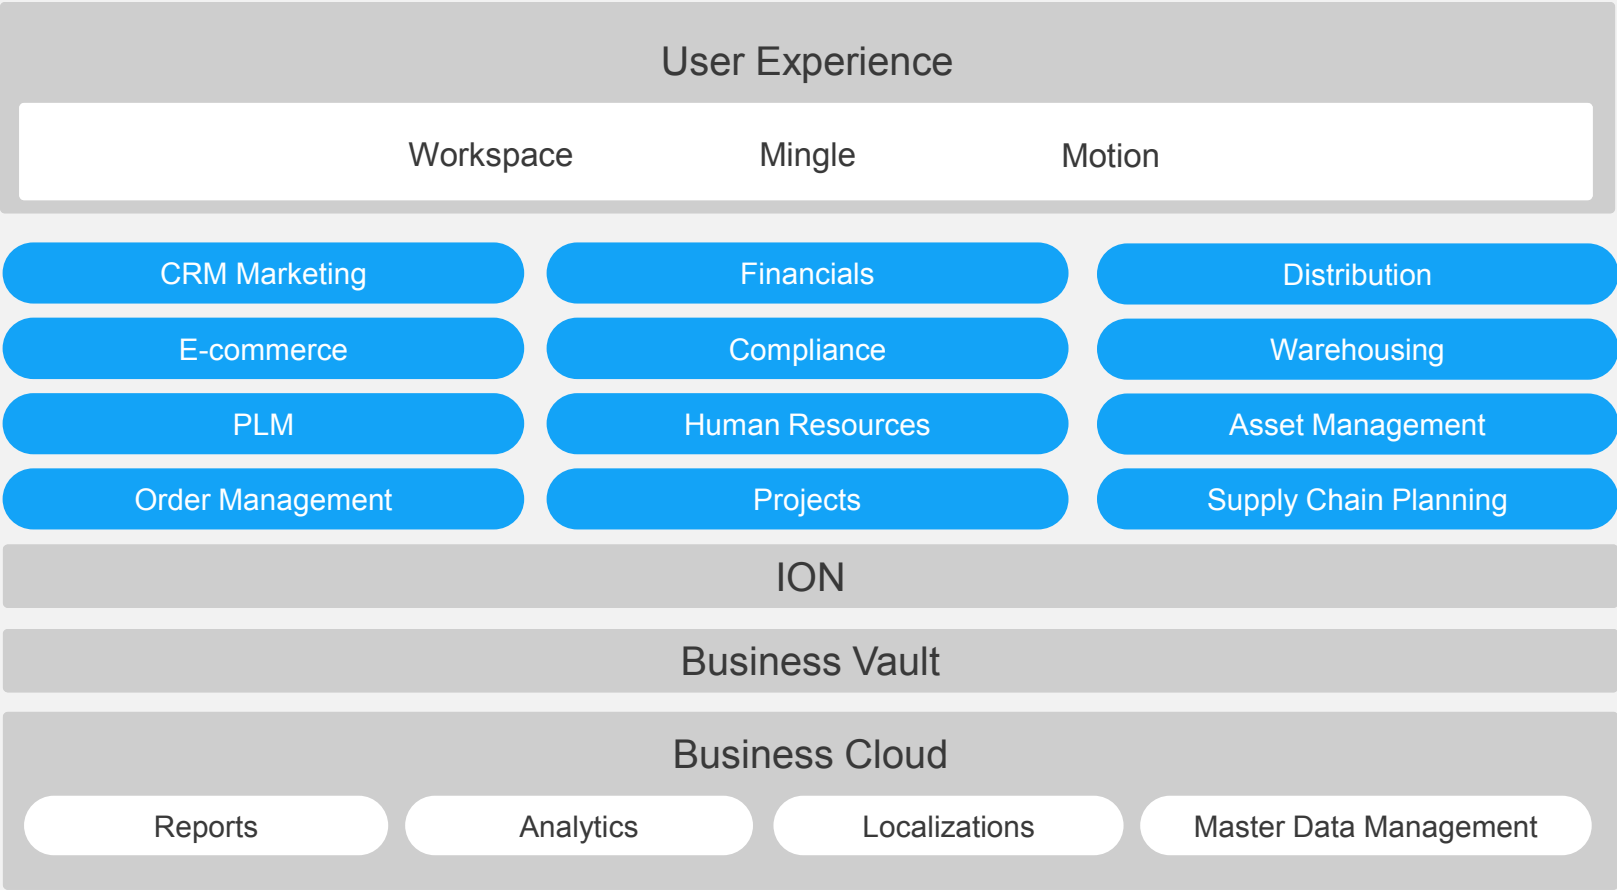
User Experience

Workspace Mingle Motion

CRM Marketing
E-commerce
PLM
Order Management

Financials
Compliance
Human Resources
Projects

Distribution
Warehousing
Asset Management
Supply Chain Planning

ION

Business Vault

Business Cloud

Reports Analytics Localizations Master Data Management